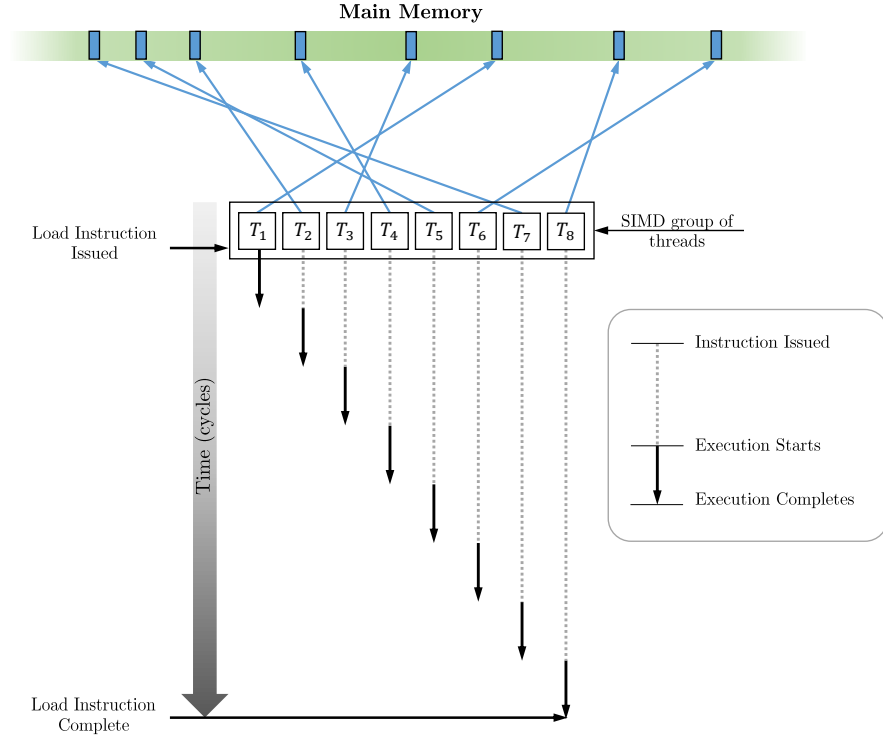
Main Memory

Load Instruction Issued

$T_1$ $T_2$ $T_3$ $T_4$ $T_5$ $T_6$ $T_7$ $T_8$

SIMD group of threads

Time (cycles)

Instruction Issued

Execution Starts

Execution Completes

Load Instruction Complete